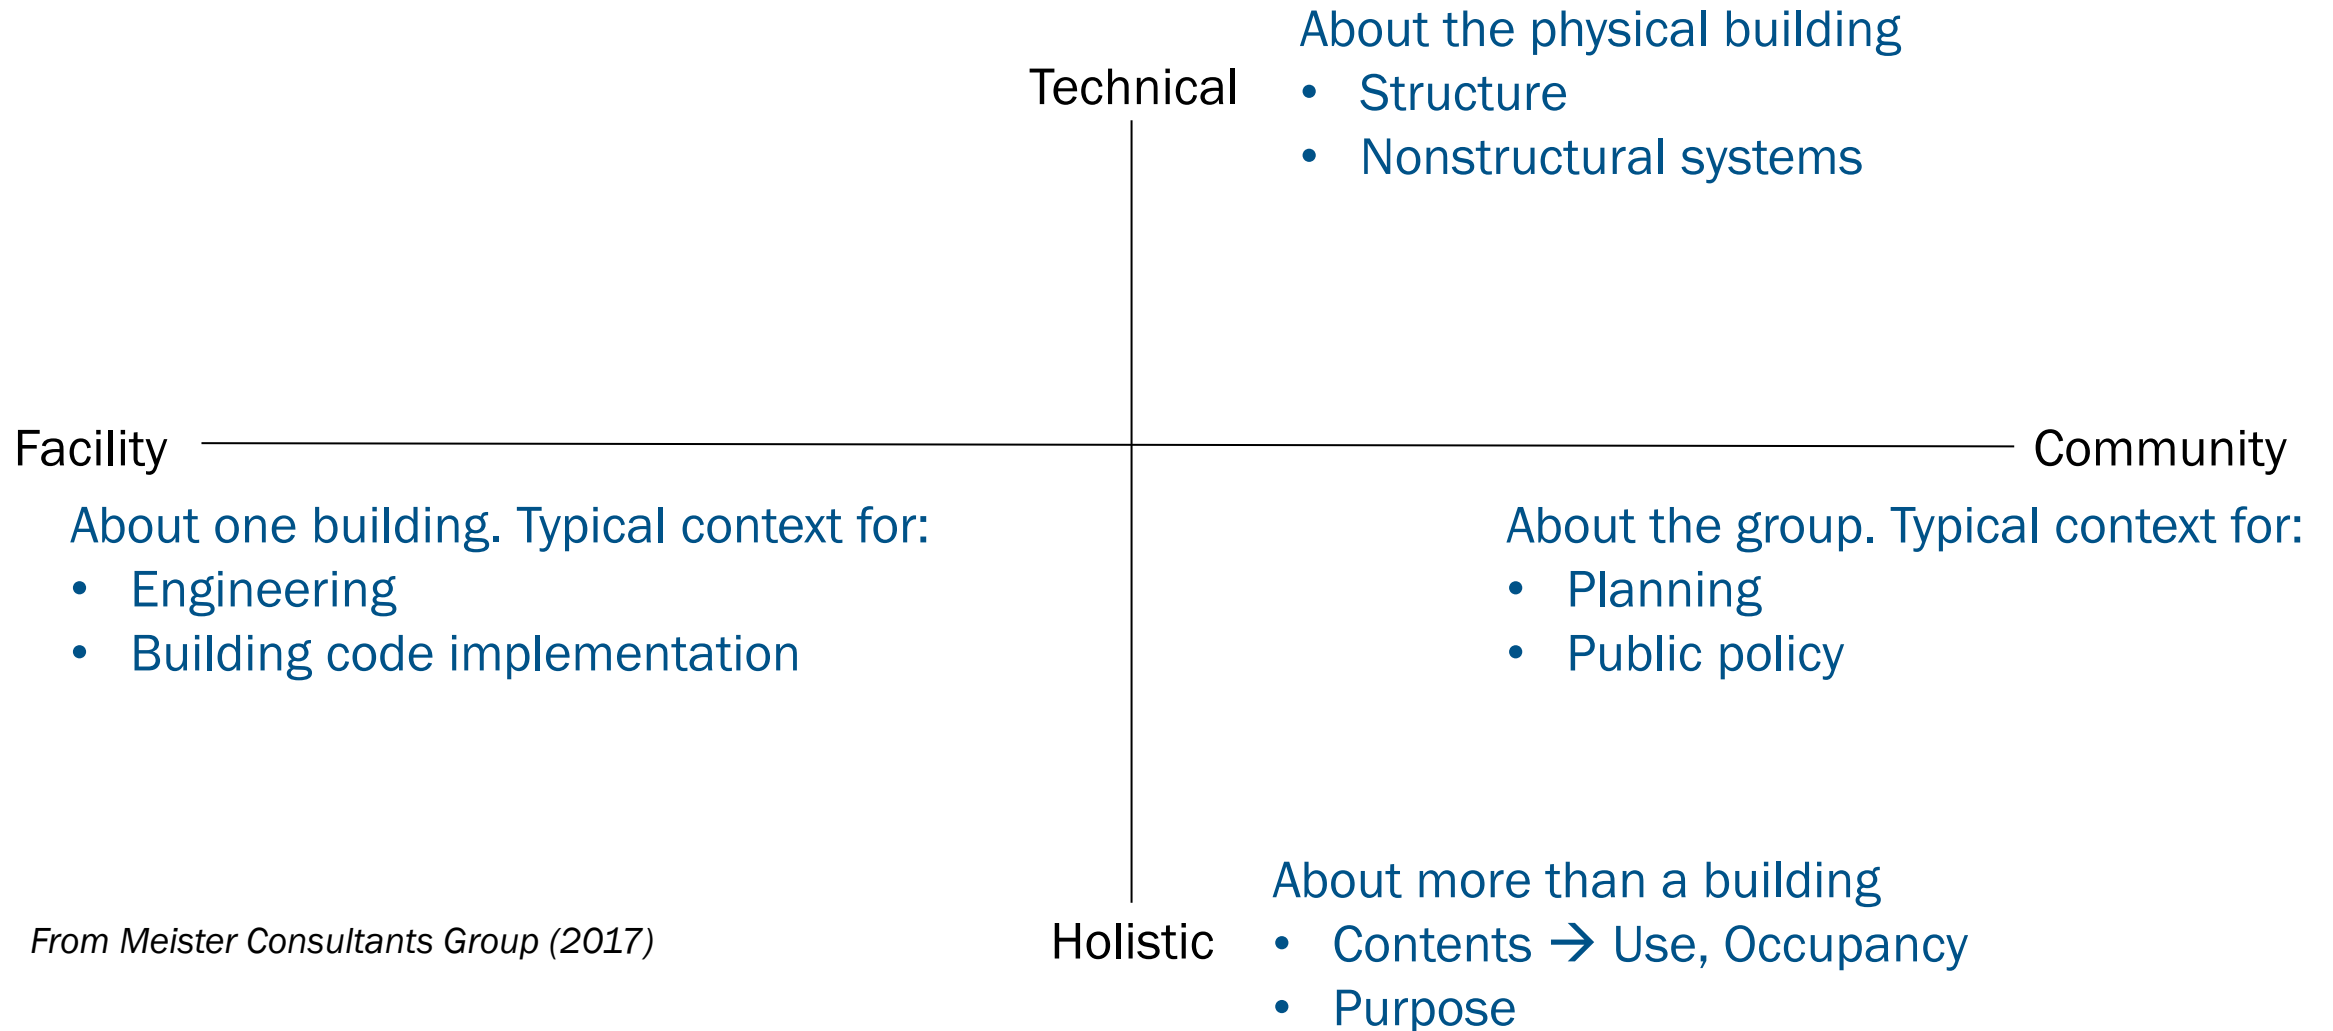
Technical

About the physical building
• Structure
• Nonstructural systems

Facility

Community

About one building. Typical context for:
• Engineering
• Building code implementation

About the group. Typical context for:
• Planning
• Public policy

Holistic

About more than a building
• Contents → Use, Occupancy
• Purpose

From Meister Consultants Group (2017)